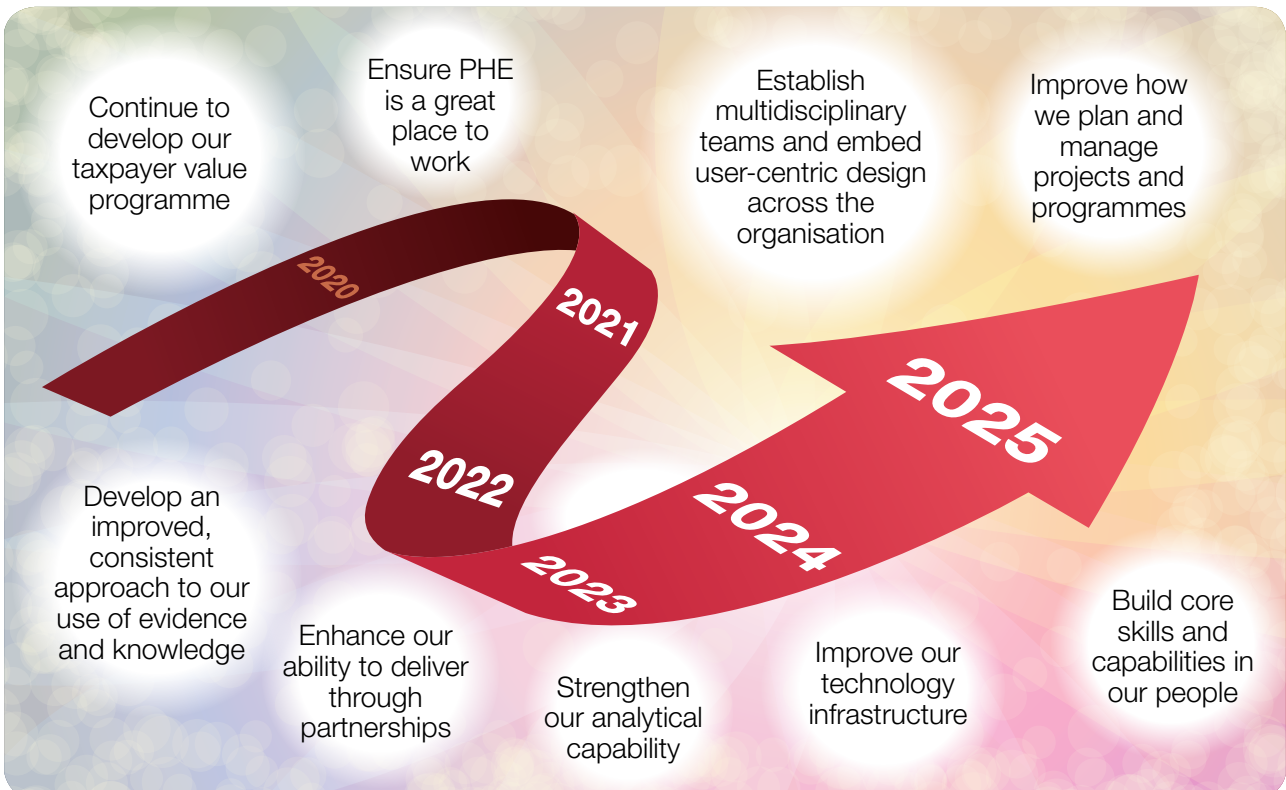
Continue to develop our taxpayer value programme

Ensure PHE is a great place to work

Establish multidisciplinary teams and embed user-centric design across the organisation

Improve how we plan and manage projects and programmes

2020

2021

2022

2023

2024

2025

Develop an improved, consistent approach to our use of evidence and knowledge

Enhance our ability to deliver through partnerships

Strengthen our analytical capability

Improve our technology infrastructure

Build core skills and capabilities in our people